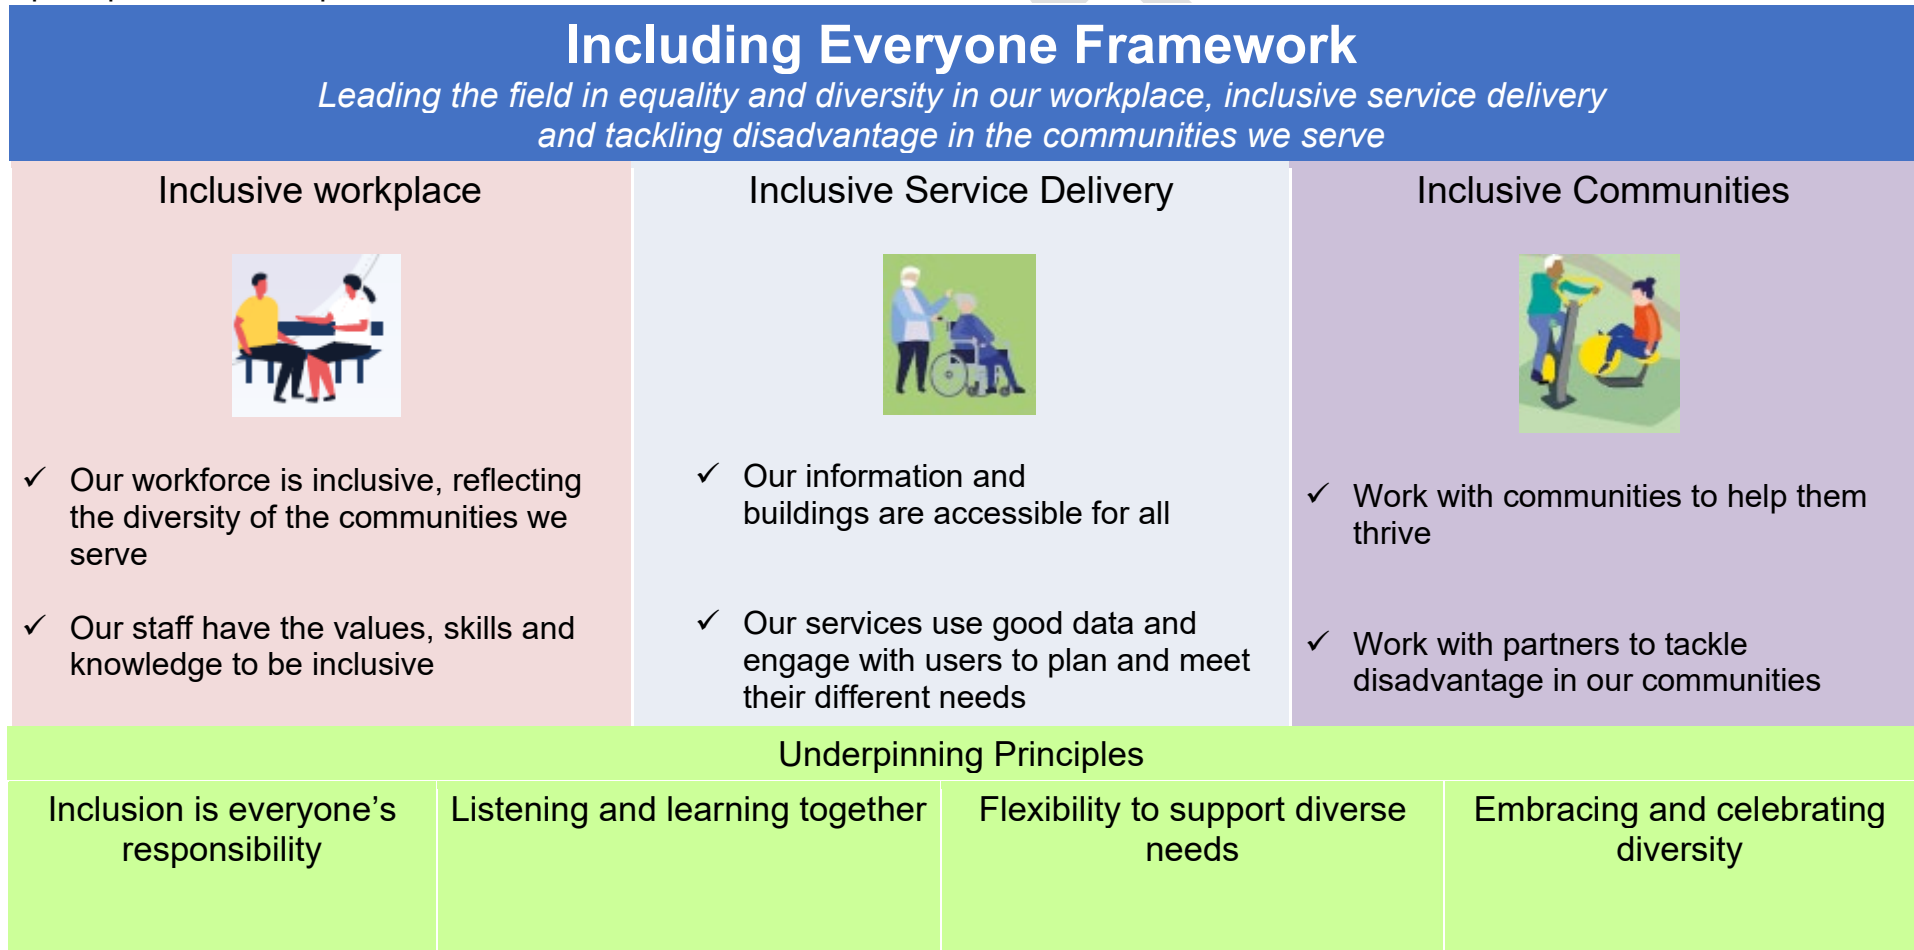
Including Everyone Framework

Leading the field in equality and diversity in our workplace, inclusive service delivery and tackling disadvantage in the communities we serve

Inclusive workplace

✓ Our workforce is inclusive, reflecting the diversity of the communities we serve

✓ Our staff have the values, skills and knowledge to be inclusive

Inclusive Service Delivery

✓ Our information and buildings are accessible for all

✓ Our services use good data and engage with users to plan and meet their different needs

Inclusive Communities

✓ Work with communities to help them thrive

✓ Work with partners to tackle disadvantage in our communities

Underpinning Principles

| Inclusion is everyone’s responsibility | Listening and learning together | Flexibility to support diverse needs | Embracing and celebrating diversity |
|---|---|---|---|